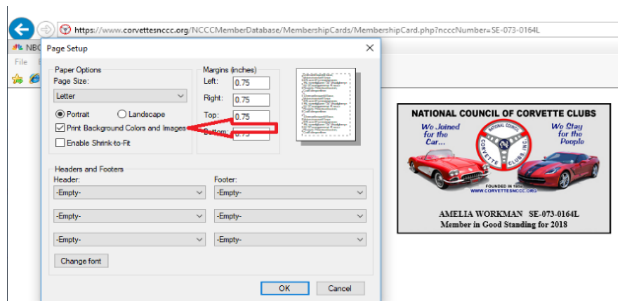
https://www.corvettesnccc.org/NCCCMemberDatabase/MembershipCards/MembershipCard.php?ncccNumber=SE-073-0164L

NBC

File

Page Setup

Paper Options
Page Size:
Letter
Portrait
Landscape
Print Background Colors and Images
Enable Shrink-to-Fit

Margins (inches)
Left: 0.75
Right: 0.75
Top: 0.75
Bottom: 0.75

Headers and Footers
Header:
-Empty-
-Empty-
-Empty-
Footer:
-Empty-
-Empty-
-Empty-

Change font

OK
Cancel

NATIONAL COUNCIL OF CORVETTE CLUBS
We Joined for the Car...
We Stay for the People
CORVETTE CLUBS INC
FOUNDED IN 1959
WWW.CORVETTESNCCC.ORG
AMELIA WORKMAN SE-073-0164L
Member in Good Standing for 2018